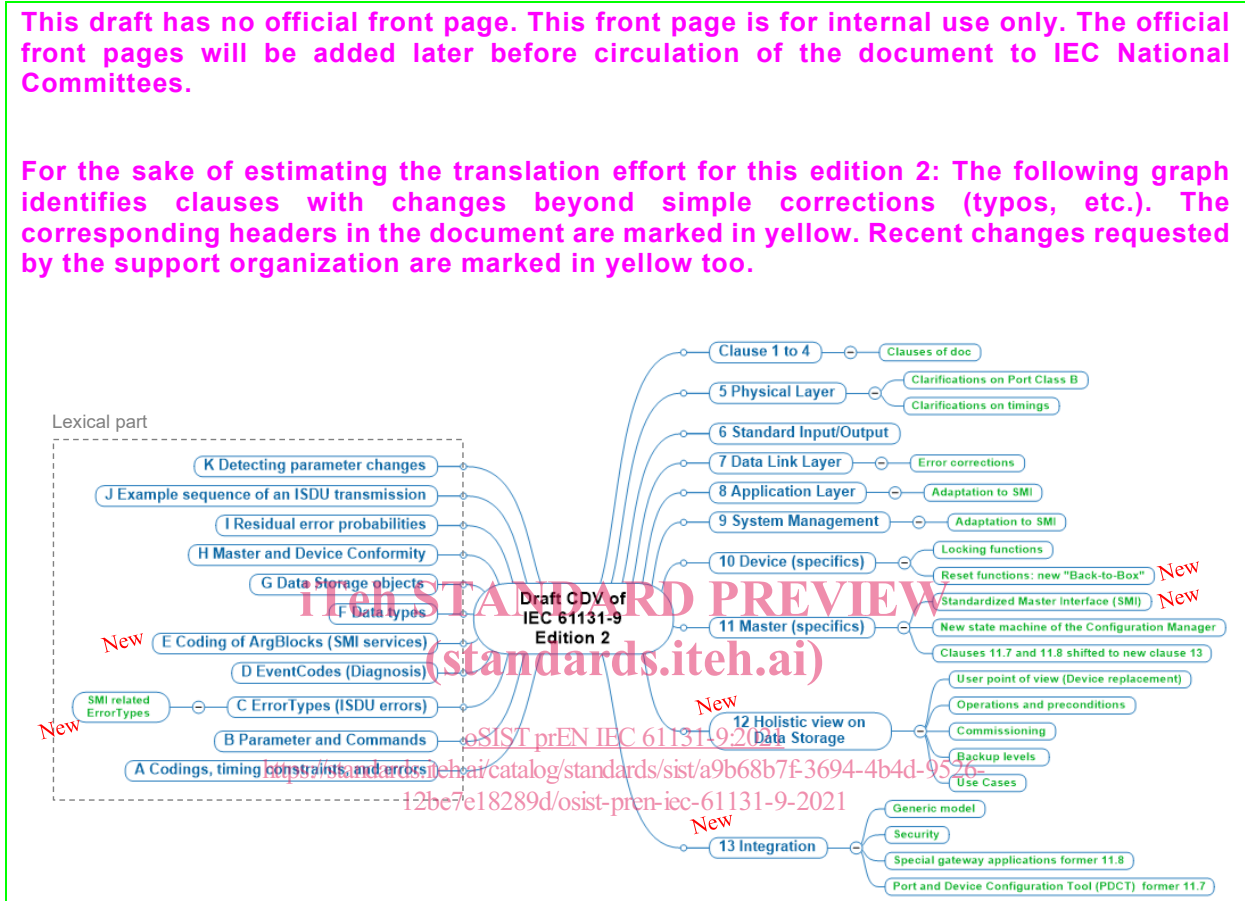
This draft has no official front page. This front page is for internal use only. The official front pages will be added later before circulation of the document to IEC National Committees.

For the sake of estimating the translation effort for this edition 2: The following graph identifies clauses with changes beyond simple corrections (typos, etc.). The corresponding headers in the document are marked in yellow. Recent changes requested by the support organization are marked in yellow too.

Lexical part

K Detecting parameter changes
J Example sequence of an ISDU transmission
I Residual error probabilities
H Master and Device Conformity
G Data Storage objects
F Data types
New
E Coding of ArgBlocks (SMI services)
D EventCodes (Diagnosis)
SMI related ErrorTypes
C ErrorTypes (ISDU errors)
New
B Parameter and Commands
A Codings, timing constraints, and errors

Draft CDV of IEC 61131-9 Edition 2

Clause 1 to 4
Clauses of doc
5 Physical Layer
Clarifications on Port Class B
Clarifications on timings
6 Standard Input/Output
7 Data Link Layer
Error corrections
8 Application Layer
Adaptation to SMI
9 System Management
Adaptation to SMI
10 Device (specifics)
Locking functions
Reset functions: new "Back-to-Box"
New
Standardized Master Interface (SMI)
New
11 Master (specifics)
New state machine of the Configuration Manager
Clauses 11.7 and 11.8 shifted to new clause 13
New
12 Holistic view on Data Storage
User point of view (Device replacement)
Operations and preconditions
Commissioning
Backup levels
Use Cases
New
13 Integration
Generic model
Security
Special gateway applications former 11.8
Port and Device Configuration Tool (PDCT) former 11.7

iTeh STANDARD PREVIEW
(standards.iteh.ai)
oSIST prEN IEC 61131-9:2021
https://standards.iteh.ai/catalog/standards/sist/a9b68b7f-3694-4b4d-9526-12be7e18289d/osist-pren-iec-61131-9-2021